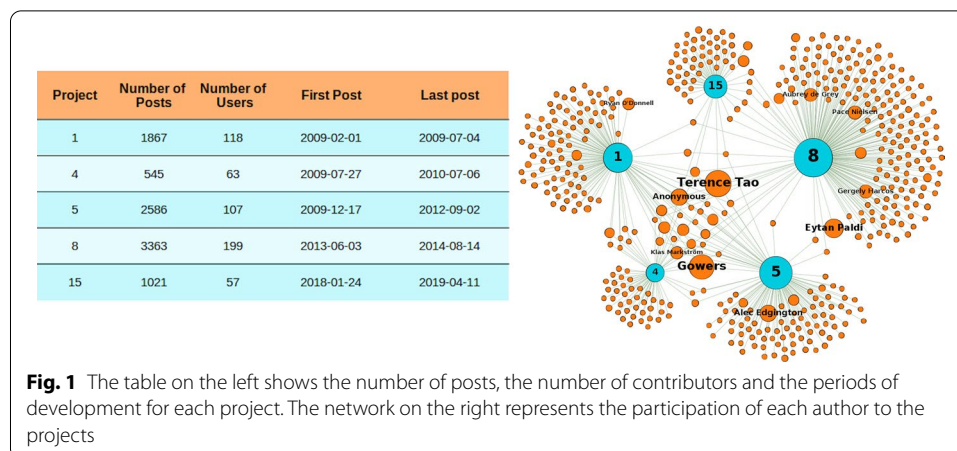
| Project | Number of Posts | Number of Users | First Post | Last post |
|---|---|---|---|---|
| 1 | 1867 | 118 | 2009-02-01 | 2009-07-04 |
| 4 | 545 | 63 | 2009-07-27 | 2010-07-06 |
| 5 | 2586 | 107 | 2009-12-17 | 2012-09-02 |
| 8 | 3363 | 199 | 2013-06-03 | 2014-08-14 |
| 15 | 1021 | 57 | 2018-01-24 | 2019-04-11 |

15
Ryan O'Donnell
Aubrey de Grey
Pace Nielsen
1
8
Terence Tao
Anonymous
Gergely Harcos
Eytan Paldi
Klas Markström
4
Gowers
5
Alec Edgington

**Fig. 1** The table on the left shows the number of posts, the number of contributors and the periods of development for each project. The network on the right represents the participation of each author to the projects